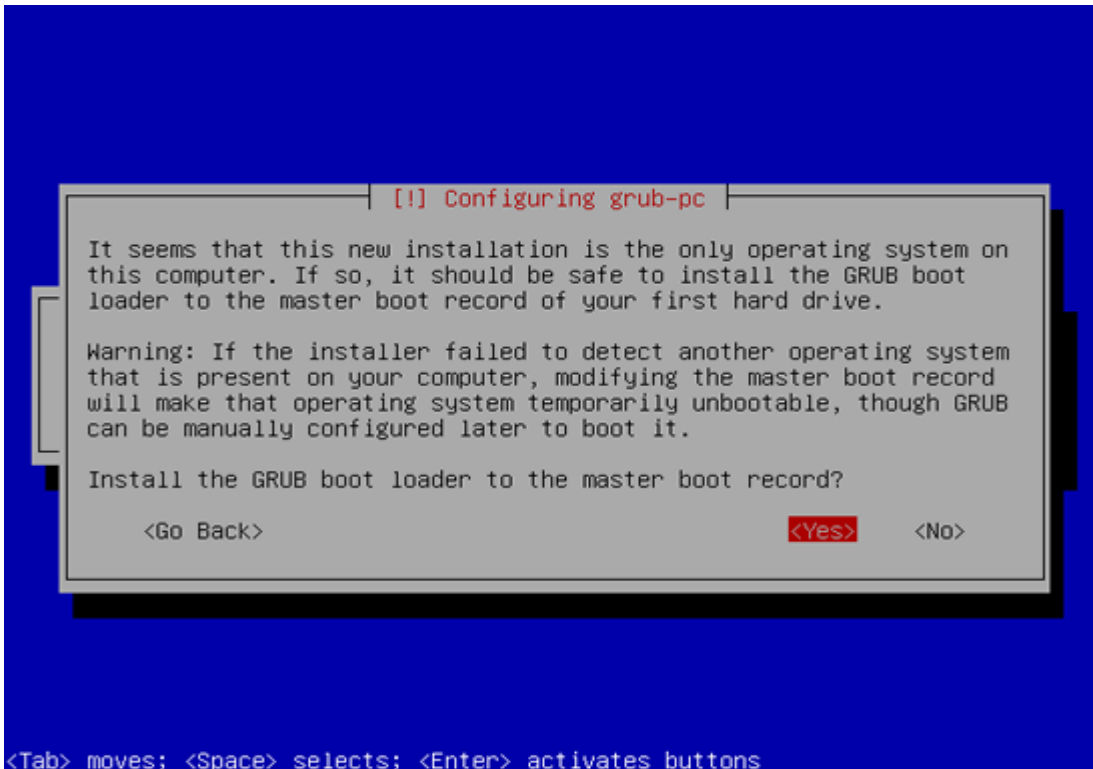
[!] Configuring grub-pc

It seems that this new installation is the only operating system on this computer. If so, it should be safe to install the GRUB boot loader to the master boot record of your first hard drive.

Warning: If the installer failed to detect another operating system that is present on your computer, modifying the master boot record will make that operating system temporarily unbootable, though GRUB can be manually configured later to boot it.

Install the GRUB boot loader to the master boot record?

<Go Back>

<Yes>

<No>

<Tab> moves; <Space> selects; <Enter> activates buttons